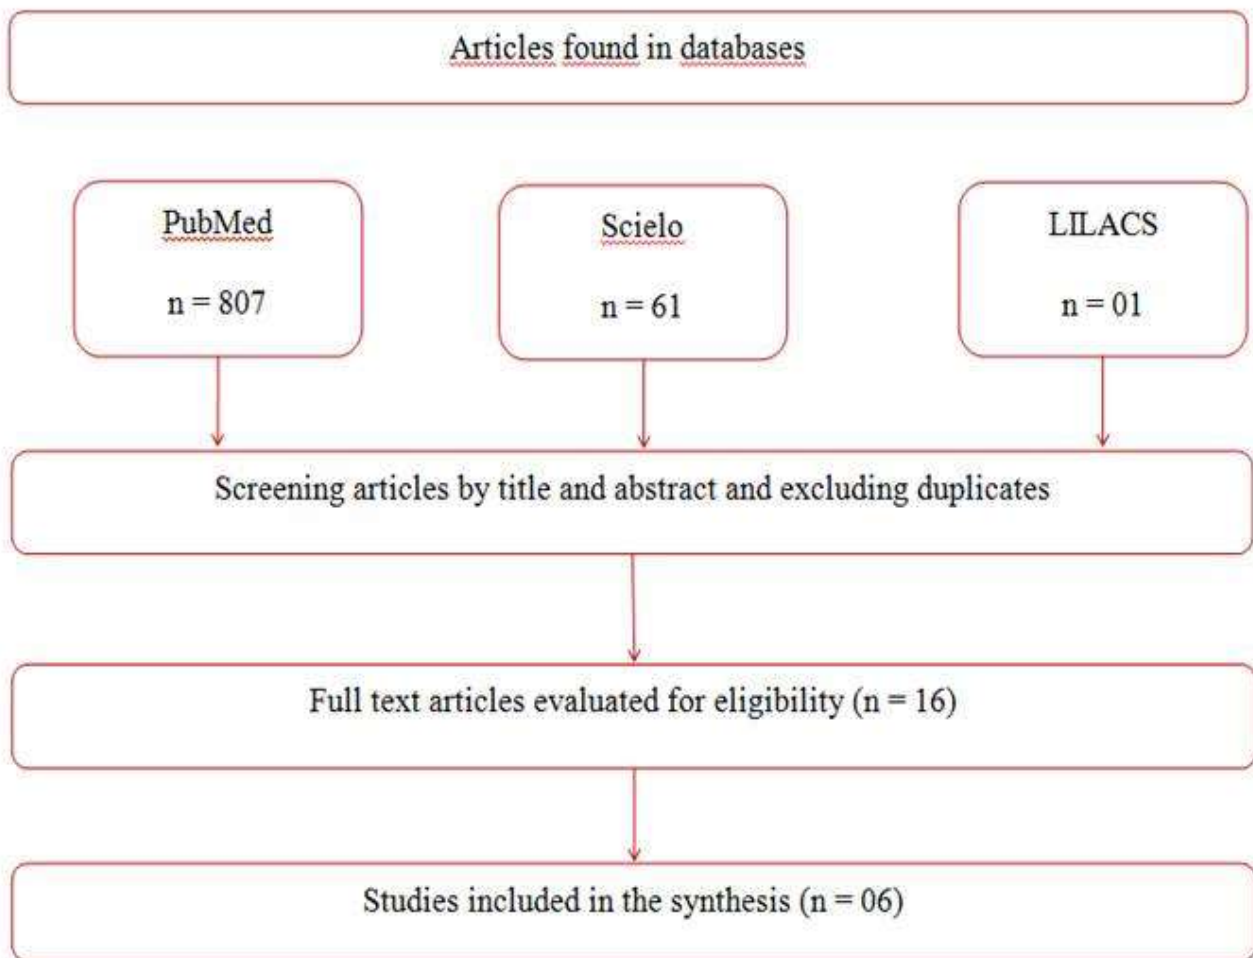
Articles found in databases

PubMed

n = 807

Scielo

n = 61

LILACS

n = 01

Screening articles by title and abstract and excluding duplicates

Full text articles evaluated for eligibility (n = 16)

Studies included in the synthesis (n = 06)